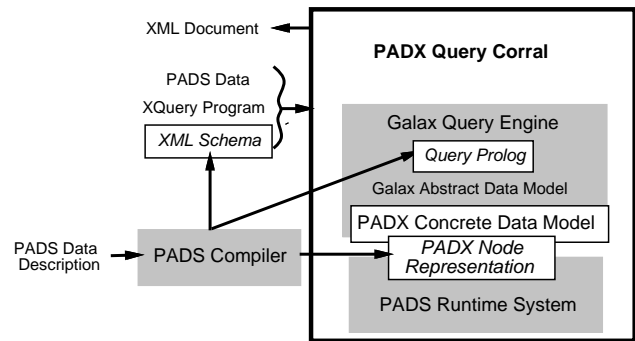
XML Document

PADX Query Corral

PADS Data

XQuery Program

XML Schema

Galax Query Engine

Query Prolog

Galax Abstract Data Model

PADX Concrete Data Model

PADS Data Description

PADS Compiler

PADX Node Representation

PADS Runtime System